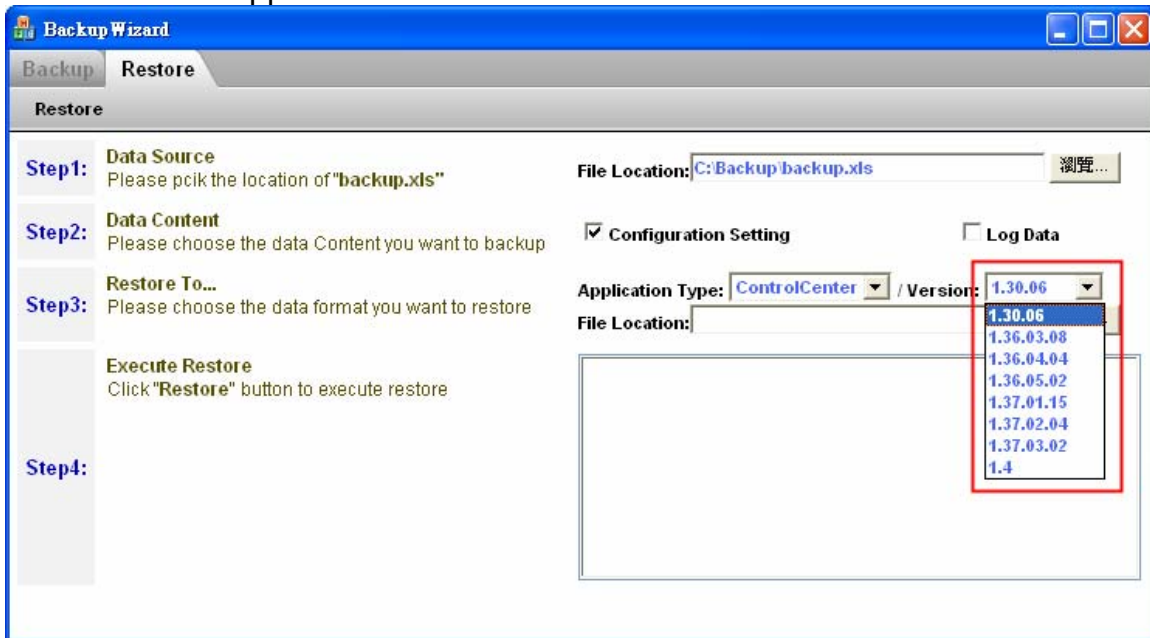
Backup Wizard

Backup | Restore

Restore

Step1: Data Source
Please pcik the location of "backup.xls"

File Location: C:\Backup\backup.xls 瀏覽...

Step2: Data Content
Please choose the data Content you want to backup

Configuration Setting

Log Data

Step3: Restore To...
Please choose the data format you want to restore

Application Type: ControlCenter / Version: 1.30.06

File Location:

1.30.06
1.36.03.08
1.36.04.04
1.36.05.02
1.37.01.15
1.37.02.04
1.37.03.02
1.4

Step4: Execute Restore
Click "Restore" button to execute restore